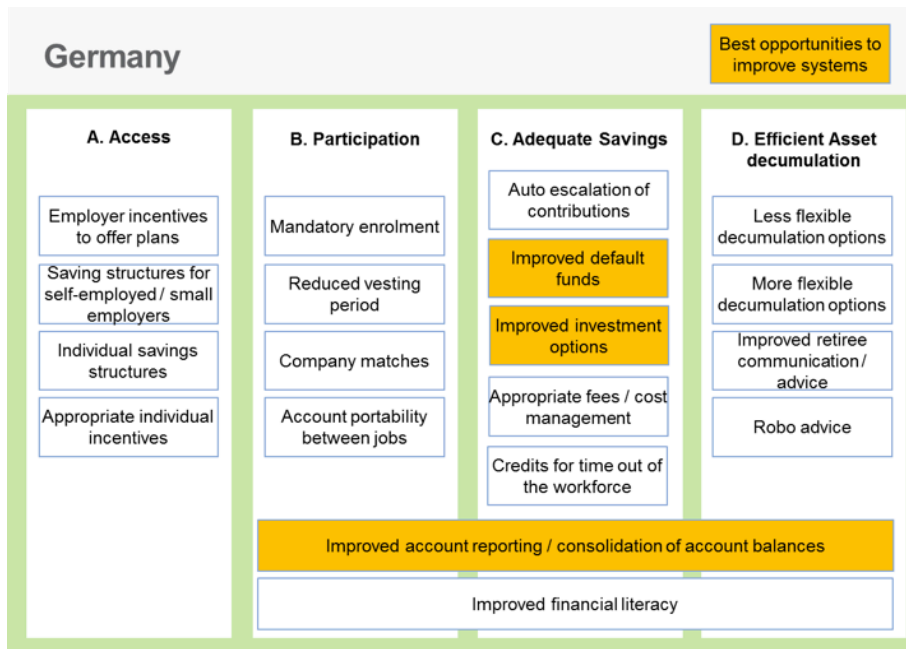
Germany

Best opportunities to improve systems

A. Access

Employer incentives to offer plans

Saving structures for self-employed / small employers

Individual savings structures

Appropriate individual incentives

B. Participation

Mandatory enrolment

Reduced vesting period

Company matches

Account portability between jobs

C. Adequate Savings

Auto escalation of contributions

Improved default funds

Improved investment options

Appropriate fees / cost management

Credits for time out of the workforce

D. Efficient Asset decumulation

Less flexible decumulation options

More flexible decumulation options

Improved retiree communication / advice

Robo advice

Improved account reporting / consolidation of account balances

Improved financial literacy